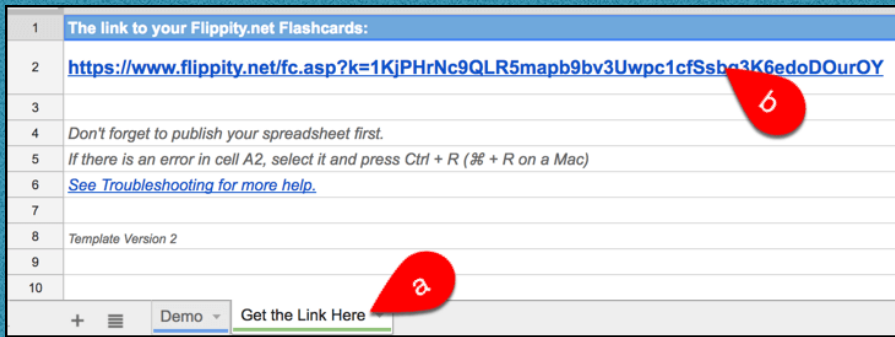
| | |
|---|---|
| 1 | The link to your Flippity.net Flashcards: |
| 2 | https://www.flippity.net/fc.asp?k=1KjPHrNc9QLR5mapb9bv3Uwpc1cfSsbg3K6edoDOurOY |
| 3 | |
| 4 | Don't forget to publish your spreadsheet first. |
| 5 | If there is an error in cell A2, select it and press Ctrl + R (⌘ + R on a Mac) |
| 6 | See Troubleshooting for more help. |
| 7 | |
| 8 | Template Version 2 |
| 9 | |
| 10 | |

b

a

+ ≡ Demo Get the Link Here